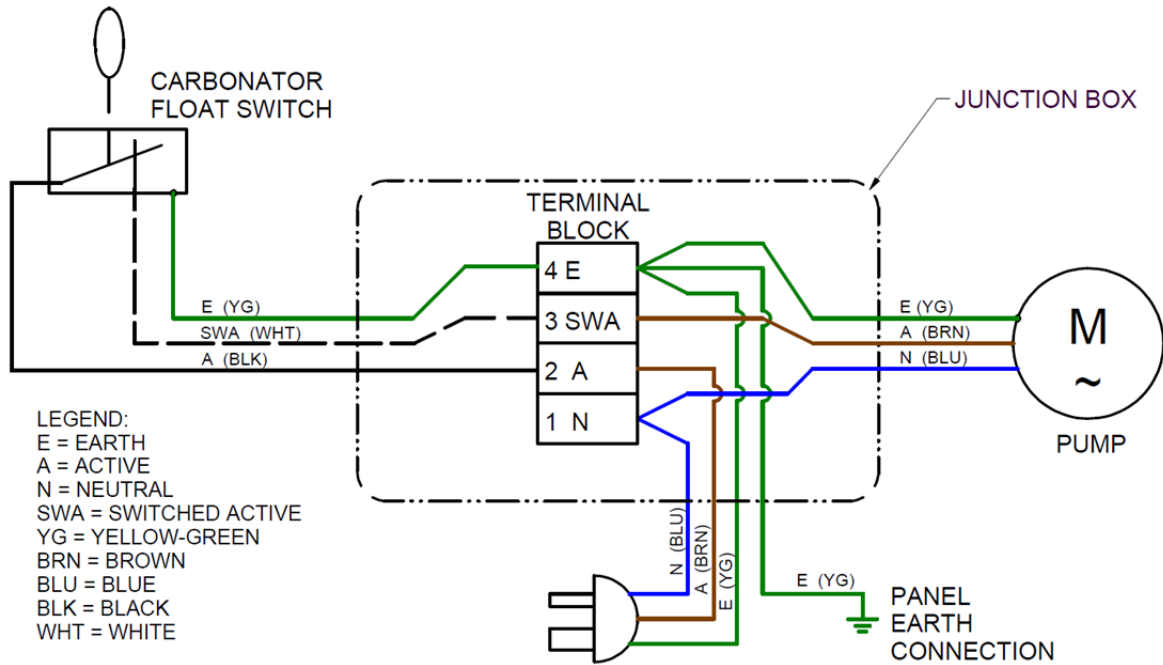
CARBONATOR FLOAT SWITCH

JUNCTION BOX

TERMINAL BLOCK

4 E
3 SWA
2 A
1 N

E (YG)
SWA (WHT)
A (BLK)

E (YG)
A (BRN)
N (BLU)

M
~
PUMP

LEGEND:
E = EARTH
A = ACTIVE
N = NEUTRAL
SWA = SWITCHED ACTIVE
YG = YELLOW-GREEN
BRN = BROWN
BLU = BLUE
BLK = BLACK
WHT = WHITE

N (BLU)
A (BRN)
E (YG)

E (YG)
PANEL EARTH CONNECTION